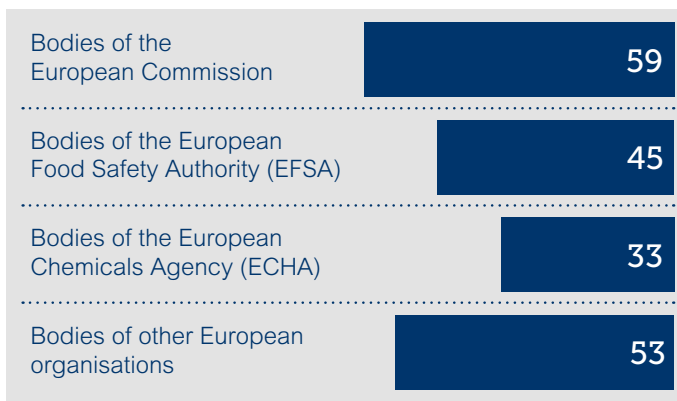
| | |
|---|---|
| Bodies of the European Commission | 59 |
| Bodies of the European Food Safety Authority (EFSA) | 45 |
| Bodies of the European Chemicals Agency (ECHA) | 33 |
| Bodies of other European organisations | 53 |